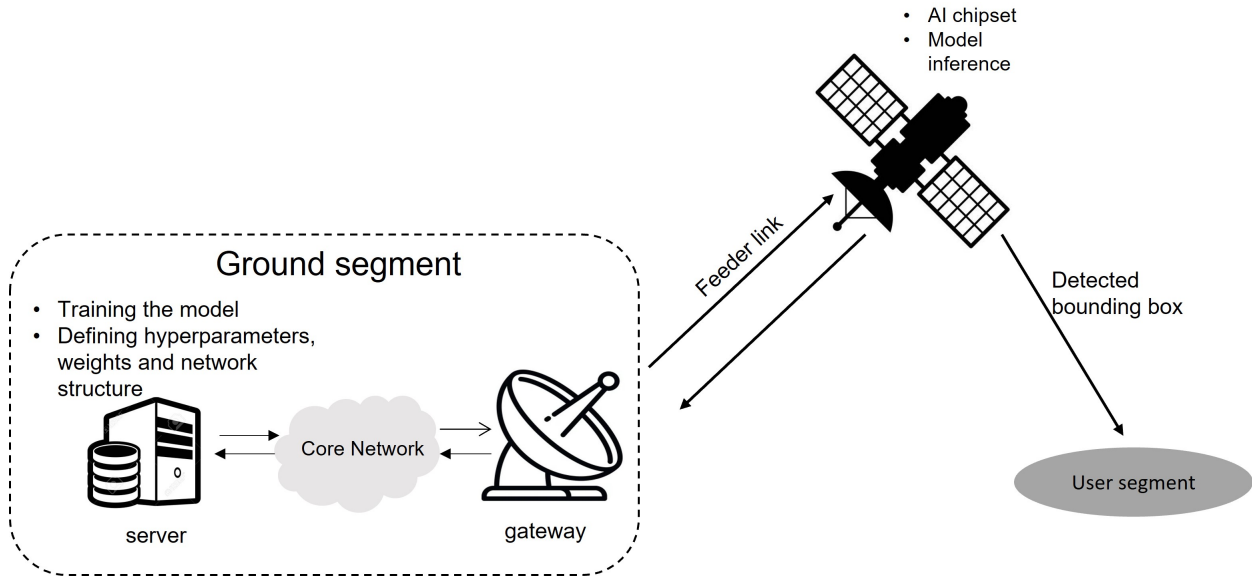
• AI chipset
• Model inference

Feeder link

Detected bounding box

Ground segment

• Training the model
• Defining hyperparameters, weights and network structure

Core Network

server

gateway

User segment